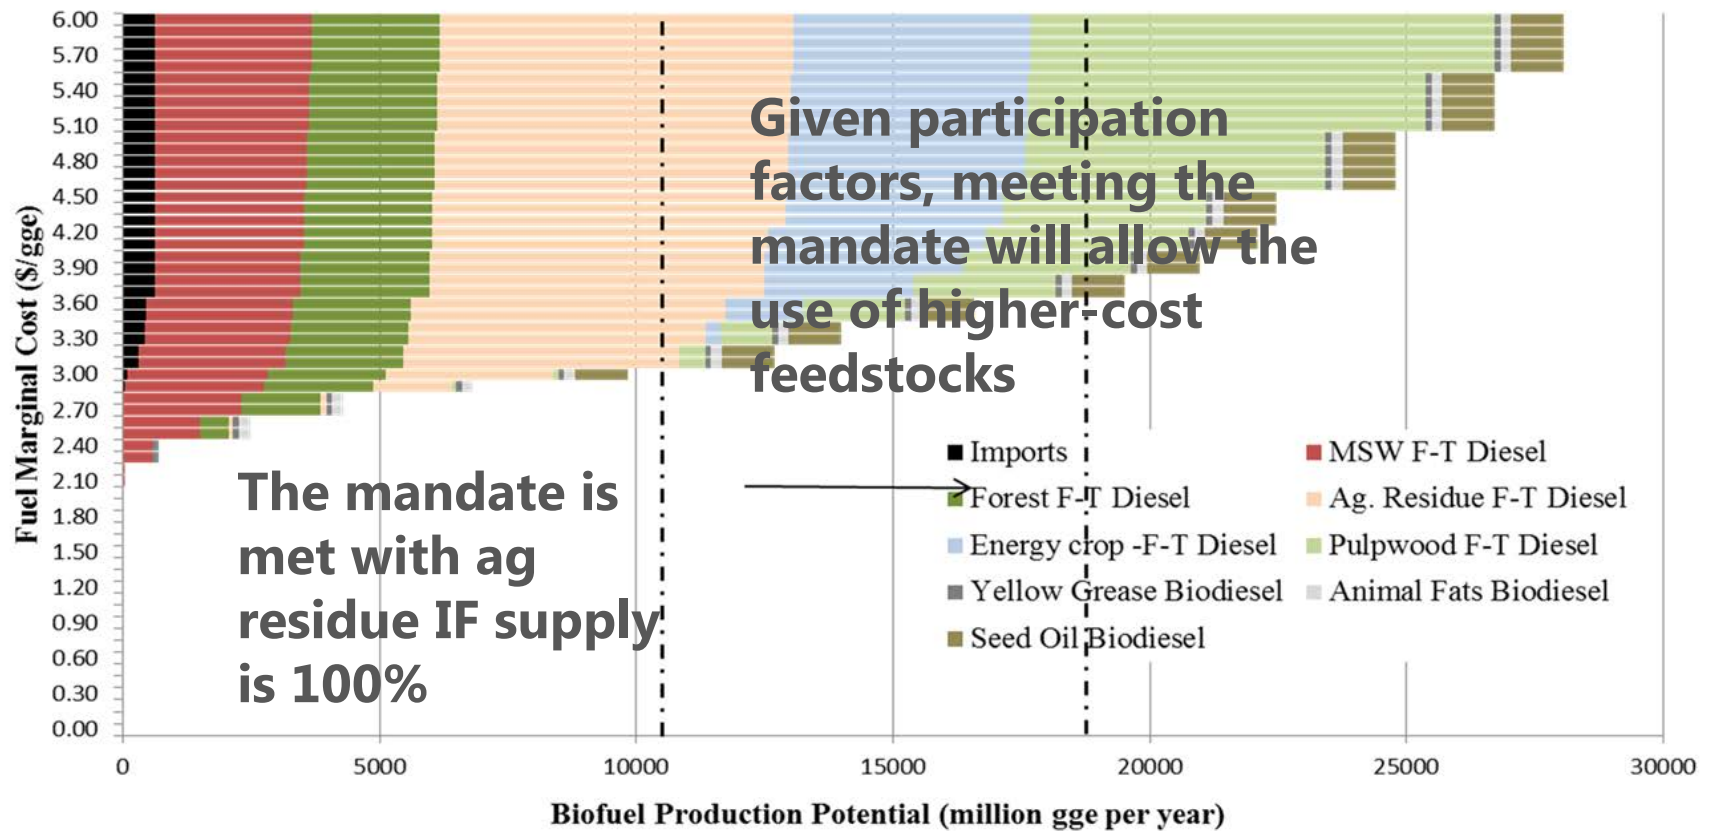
Given participation factors, meeting the mandate will allow the use of higher-cost feedstocks

The mandate is met with ag residue IF supply is 100%

Imports
MSW F-T Diesel
Forest F-T Diesel
Ag. Residue F-T Diesel
Energy crop -F-T Diesel
Pulpwood F-T Diesel
Yellow Grease Biodiesel
Animal Fats Biodiesel
Seed Oil Biodiesel

Fuel Marginal Cost ($/gge)

6.00
5.70
5.40
5.10
4.80
4.50
4.20
3.90
3.60
3.30
3.00
2.70
2.40
2.10
1.80
1.50
1.20
0.90
0.60
0.30
0.00

0
5000
10000
15000
20000
25000
30000

Biofuel Production Potential (million gge per year)